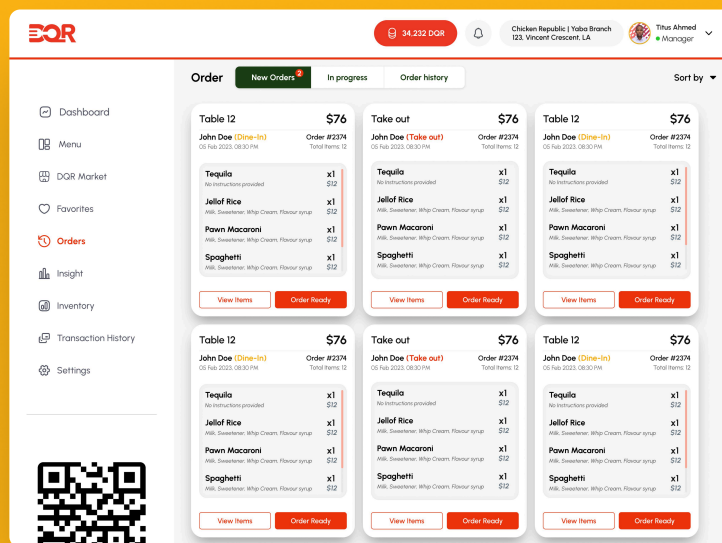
DQR

34,232 DQR

Chicken Republic | Yaba Branch
123, Vincent Crescent, LA

Titus Ahmed
Manager

Dashboard
Menu
DQR Market
Favorites
Orders
Insight
Inventory
Transaction History
Settings

Order

New Orders 2
In progress
Order history

Sort by

Table 12 $76
John Doe (Dine-In) Order #2374
05 Feb 2023, 08:30 PM Total items: 12
Tequila x1
No instructions provided $12
Jellof Rice x1
Milk, Sweetener, Whip Cream, Flavour syrup $12
Pawn Macaroni x1
Milk, Sweetener, Whip Cream, Flavour syrup $12
Spaghetti x1
Milk, Sweetener, Whip Cream, Flavour syrup $12
View Items
Order Ready

Take out $76
John Doe (Take out) Order #2374
05 Feb 2023, 08:30 PM Total items: 12
Tequila x1
No instructions provided $12
Jellof Rice x1
Milk, Sweetener, Whip Cream, Flavour syrup $12
Pawn Macaroni x1
Milk, Sweetener, Whip Cream, Flavour syrup $12
Spaghetti x1
Milk, Sweetener, Whip Cream, Flavour syrup $12
View Items
Order Ready

Table 12 $76
John Doe (Dine-In) Order #2374
05 Feb 2023, 08:30 PM Total items: 12
Tequila x1
No instructions provided $12
Jellof Rice x1
Milk, Sweetener, Whip Cream, Flavour syrup $12
Pawn Macaroni x1
Milk, Sweetener, Whip Cream, Flavour syrup $12
Spaghetti x1
Milk, Sweetener, Whip Cream, Flavour syrup $12
View Items
Order Ready

Table 12 $76
John Doe (Dine-In) Order #2374
05 Feb 2023, 08:30 PM Total items: 12
Tequila x1
No instructions provided $12
Jellof Rice x1
Milk, Sweetener, Whip Cream, Flavour syrup $12
Pawn Macaroni x1
Milk, Sweetener, Whip Cream, Flavour syrup $12
Spaghetti x1
Milk, Sweetener, Whip Cream, Flavour syrup $12
View Items
Order Ready

Take out $76
John Doe (Take out) Order #2374
05 Feb 2023, 08:30 PM Total items: 12
Tequila x1
No instructions provided $12
Jellof Rice x1
Milk, Sweetener, Whip Cream, Flavour syrup $12
Pawn Macaroni x1
Milk, Sweetener, Whip Cream, Flavour syrup $12
Spaghetti x1
Milk, Sweetener, Whip Cream, Flavour syrup $12
View Items
Order Ready

Table 12 $76
John Doe (Dine-In) Order #2374
05 Feb 2023, 08:30 PM Total items: 12
Tequila x1
No instructions provided $12
Jellof Rice x1
Milk, Sweetener, Whip Cream, Flavour syrup $12
Pawn Macaroni x1
Milk, Sweetener, Whip Cream, Flavour syrup $12
Spaghetti x1
Milk, Sweetener, Whip Cream, Flavour syrup $12
View Items
Order Ready